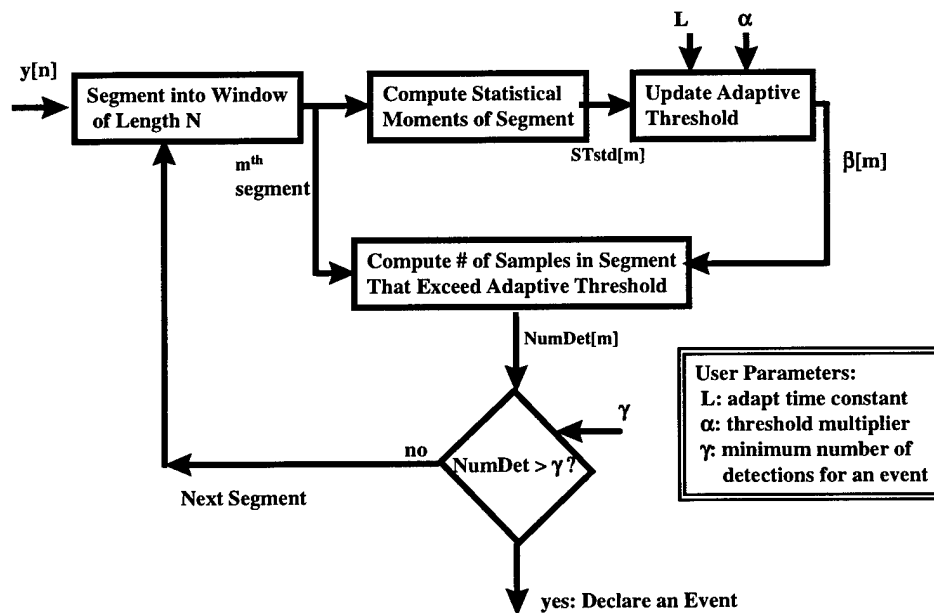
y[n]

Segment into Window of Length N

Compute Statistical Moments of Segment

L

α

Update Adaptive Threshold

m$^{th}$ segment

STstd[m]

β[m]

Compute # of Samples in Segment That Exceed Adaptive Threshold

NumDet[m]

User Parameters:
L: adapt time constant
α: threshold multiplier
γ: minimum number of detections for an event

γ

no

NumDet > γ ?

Next Segment

yes: Declare an Event